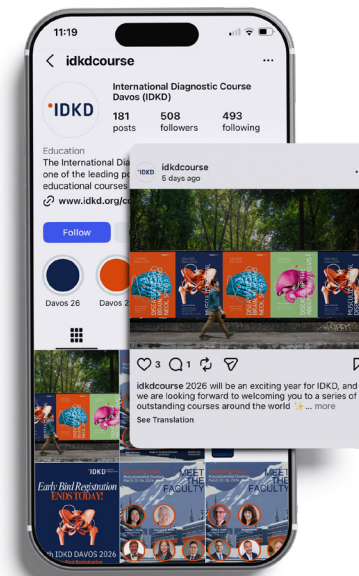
11:19

idkdcourse

IDKD

International Diagnostic Course Davos (IDKD)

181 posts

508 followers

493 following

Education

The International Dia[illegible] one of the leading p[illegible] educational courses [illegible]

www.idkd.org/c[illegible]

Follow

Davos 26

Davos 2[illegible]

IDKD

Early Bird Registration ENDS TODAY!

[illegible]h IDKD DAVOS 2026

MEET THE FACULTY

MEET THE FACULTY

IDKD

idkdcourse
6 days ago

3

1

idkdcourse 2026 will be an exciting year for IDKD, and we are looking forward to welcoming you to a series of outstanding courses around the world ✨... more

See Translation